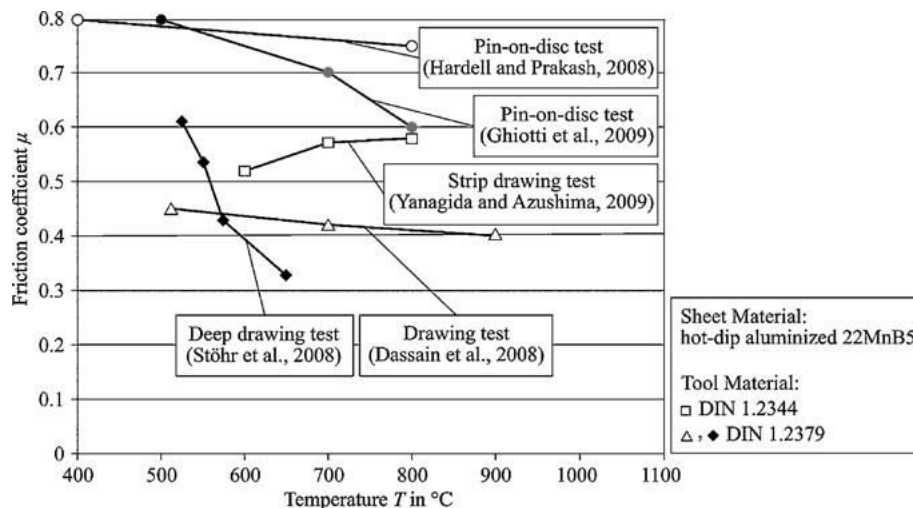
Pin-on-disc test
(Hardell and Prakash, 2008)

Pin-on-disc test
(Ghiotti et al., 2009)

Strip drawing test
(Yanagida and Azushima, 2009)

Deep drawing test
(Stöhr et al., 2008)

Drawing test
(Dassain et al., 2008)

Sheet Material:
hot-dip aluminized 22MnB5

Tool Material:
□ DIN 1.2344
△, ◆ DIN 1.2379

Friction coefficient $\mu$

0.8
0.7
0.6
0.5
0.4
0.3
0.2
0.1
0

400 500 600 700 800 900 1000 1100

Temperature $T$ in °C